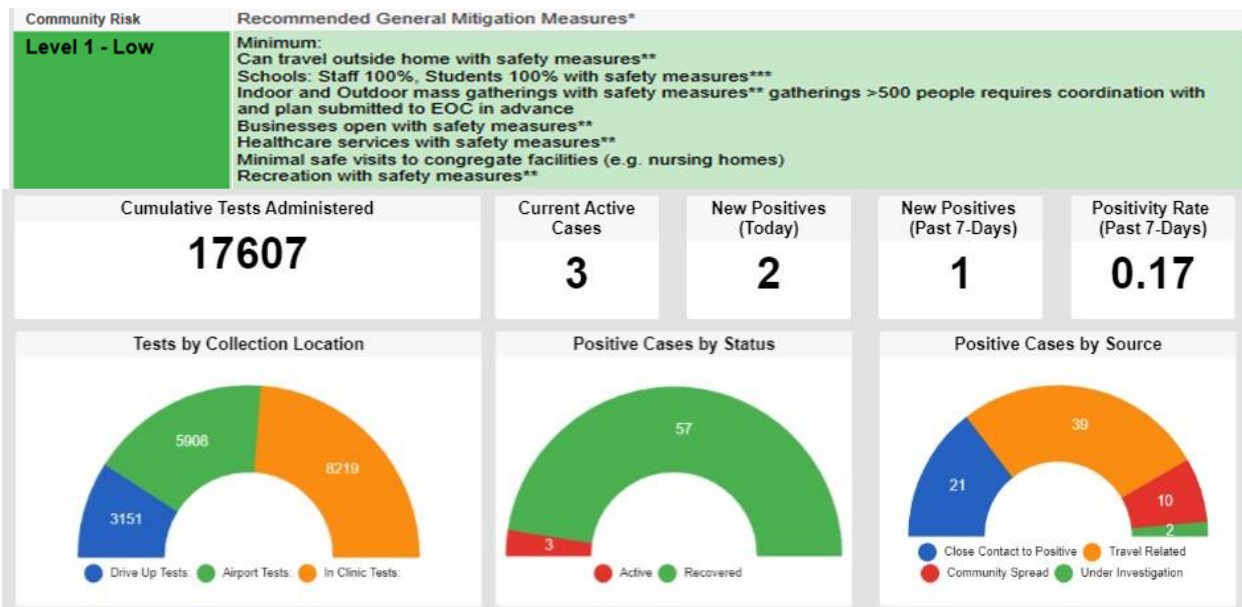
| Community Risk | Recommended General Mitigation Measures* |
|---|---|
| Level 1 - Low | Minimum: Can travel outside home with safety measures** Schools: Staff 100%, Students 100% with safety measures*** Indoor and Outdoor mass gatherings with safety measures** gatherings >500 people requires coordination with and plan submitted to EOC in advance Businesses open with safety measures** Healthcare services with safety measures** Minimal safe visits to congregate facilities (e.g. nursing homes) Recreation with safety measures** |

Cumulative Tests Administered
17607

Current Active Cases
3

New Positives (Today)
2

New Positives (Past 7-Days)
1

Positivity Rate (Past 7-Days)
0.17

Tests by Collection Location
3151
5908
8219
Drive Up Tests: Airport Tests: In Clinic Tests:

Positive Cases by Status
57
3
Active Recovered

Positive Cases by Source
21
39
10
2
Close Contact to Positive Travel Related Community Spread Under Investigation